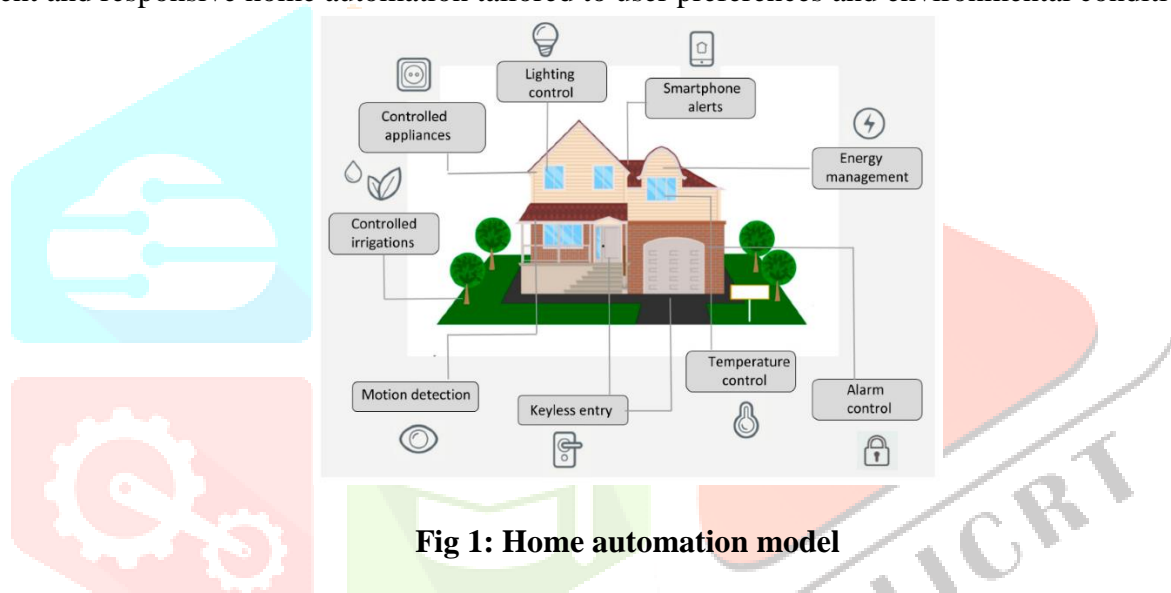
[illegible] and responsive home automation tailored to user preferences and environmental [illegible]

Lighting control

Smartphone alerts

Controlled appliances

Energy management

Controlled irrigations

Temperature control

Motion detection

Keyless entry

Alarm control

Fig 1: Home automation model

IJCRT